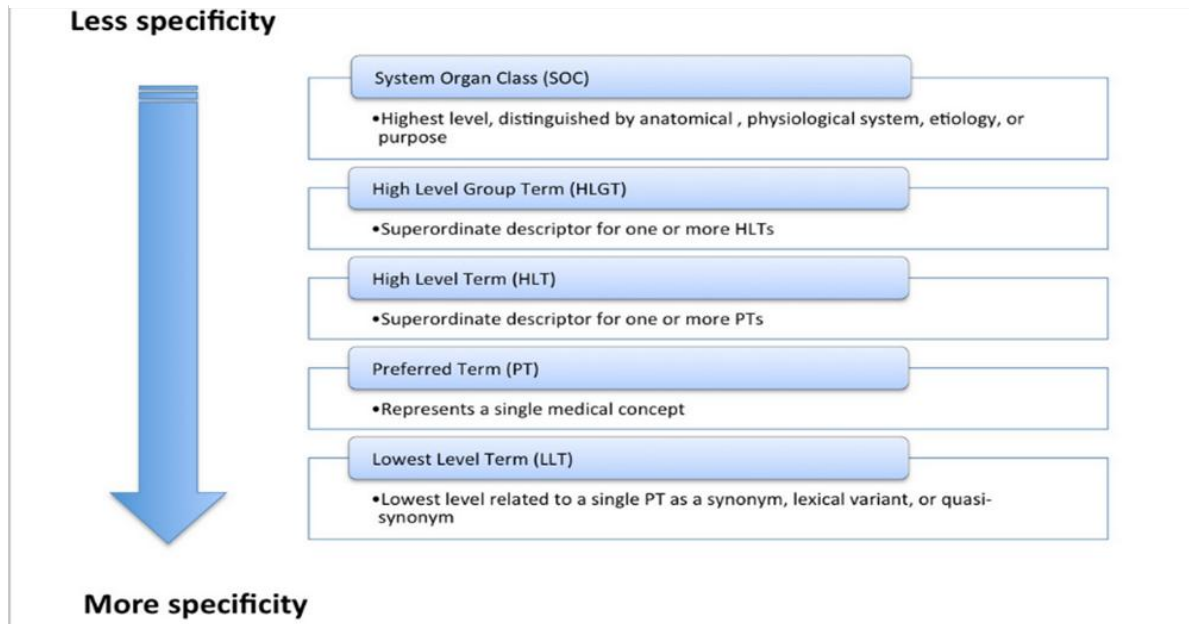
Less specificity

System Organ Class (SOC)

•Highest level, distinguished by anatomical , physiological system, etiology, or purpose

High Level Group Term (HLGT)

•Superordinate descriptor for one or more HLTs

High Level Term (HLT)

•Superordinate descriptor for one or more PTs

Preferred Term (PT)

•Represents a single medical concept

Lowest Level Term (LLT)

•Lowest level related to a single PT as a synonym, lexical variant, or quasi-synonym

More specificity